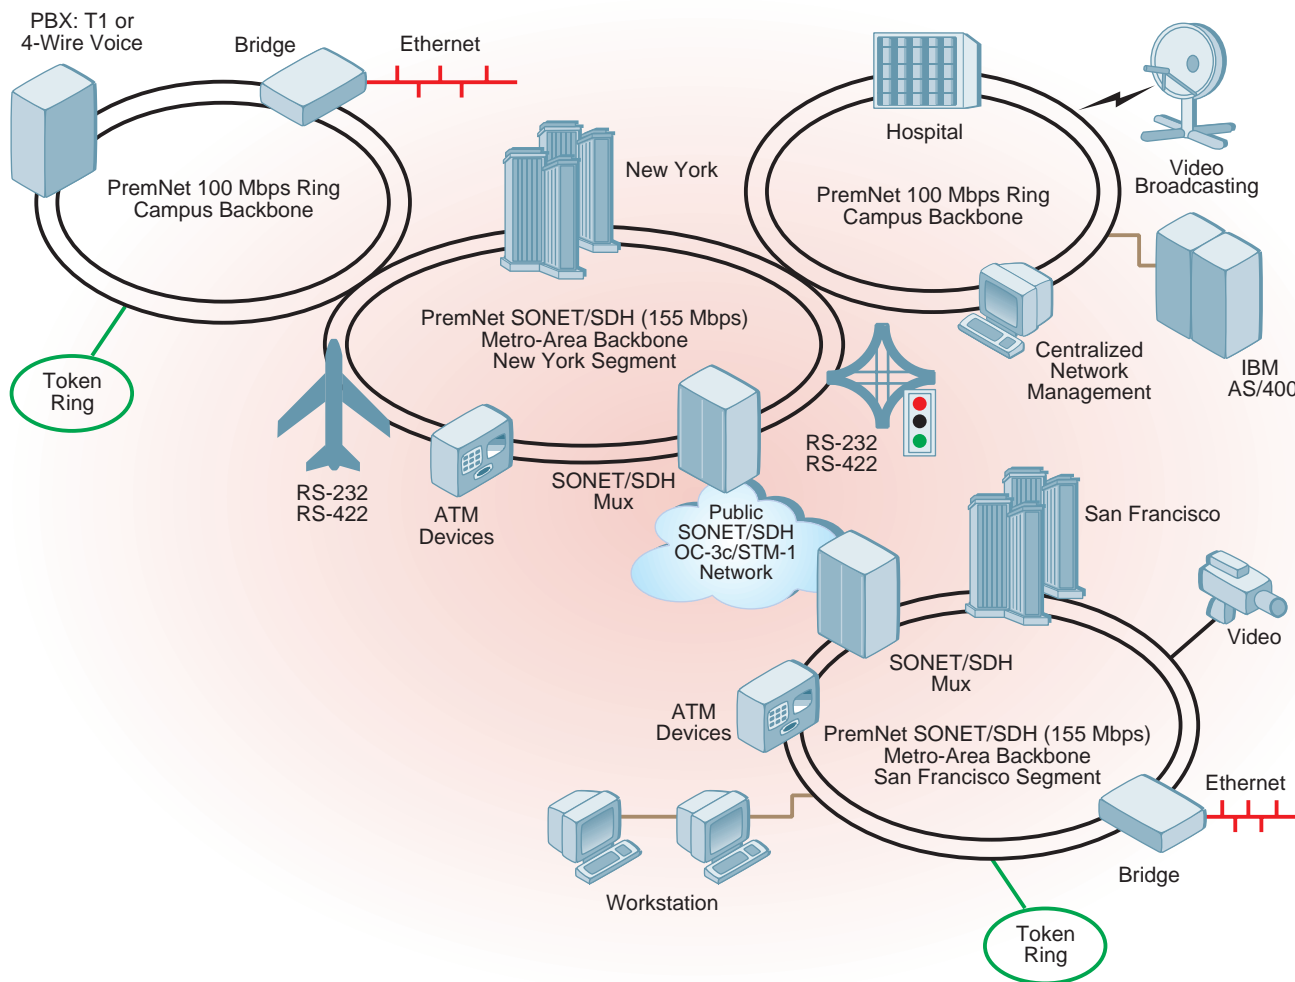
PBX: T1 or 4-Wire Voice

Bridge

Ethernet

PremNet 100 Mbps Ring Campus Backbone

Token Ring

New York

Hospital

Video Broadcasting

PremNet 100 Mbps Ring Campus Backbone

PremNet SONET/SDH (155 Mbps) Metro-Area Backbone New York Segment

Centralized Network Management

IBM AS/400

RS-232 RS-422

ATM Devices

SONET/SDH Mux

RS-232 RS-422

Public SONET/SDH OC-3c/STM-1 Network

San Francisco

Video

SONET/SDH Mux

ATM Devices

PremNet SONET/SDH (155 Mbps) Metro-Area Backbone San Francisco Segment

Ethernet

Bridge

Workstation

Token Ring